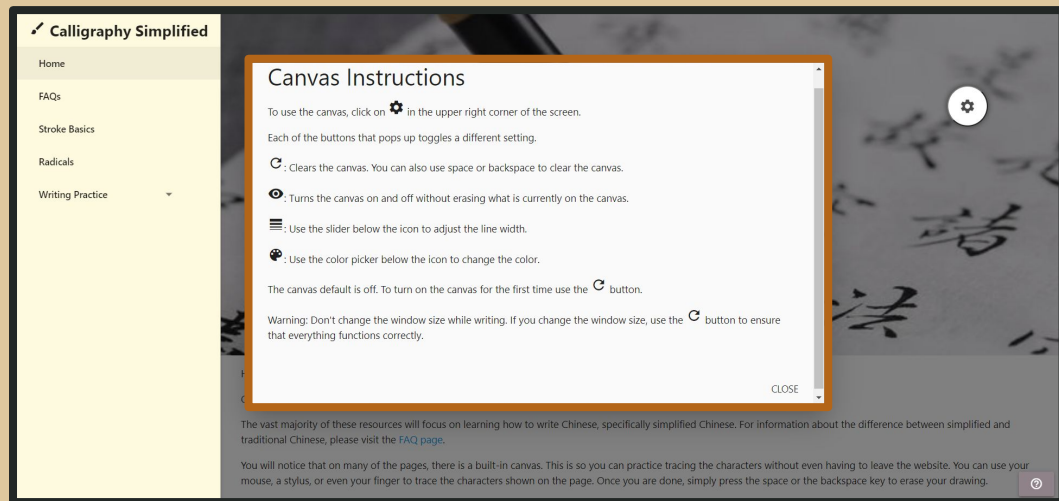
Calligraphy Simplified

Home

FAQs

Stroke Basics

Radicals

Writing Practice

Canvas Instructions

To use the canvas, click on in the upper right corner of the screen.

Each of the buttons that pops up toggles a different setting.

: Clears the canvas. You can also use space or backspace to clear the canvas.

: Turns the canvas on and off without erasing what is currently on the canvas.

: Use the slider below the icon to adjust the line width.

: Use the color picker below the icon to change the color.

The canvas default is off. To turn on the canvas for the first time use the button.

Warning: Don't change the window size while writing. If you change the window size, use the button to ensure that everything functions correctly.

CLOSE

The vast majority of these resources will focus on learning how to write Chinese, specifically simplified Chinese. For information about the difference between simplified and traditional Chinese, please visit the FAQ page.

You will notice that on many of the pages, there is a built-in canvas. This is so you can practice tracing the characters without even having to leave the website. You can use your mouse, a stylus, or even your finger to trace the characters shown on the page. Once you are done, simply press the space or the backspace key to erase your drawing.